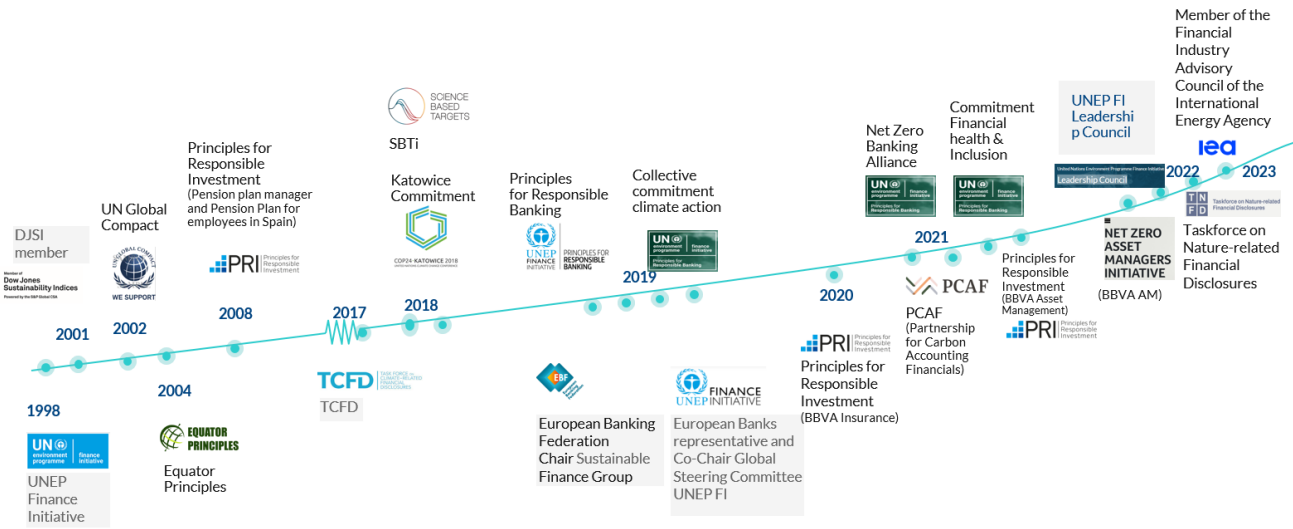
1998

UN environment programme finance initiative

UNEP Finance Initiative

2001

DJSI member

Member of Dow Jones Sustainability Indices Powered by the S&P Global CSA

2002

UN Global Compact

UN GLOBAL COMPACT WE SUPPORT

2004

EQUATOR PRINCIPLES

Equator Principles

2008

Principles for Responsible Investment (Pension plan manager and Pension Plan for employees in Spain)

PRI Principles for Responsible Investment

2017

TCFD TASK FORCE ON CLIMATE-RELATED FINANCIAL DISCLOSURES

TCFD

2018

SCIENCE BASED TARGETS

SBTi

Katowice Commitment

COP24 · KATOWICE 2018

Principles for Responsible Banking

UNEP FINANCE INITIATIVE PRINCIPLES FOR RESPONSIBLE BANKING

EBF

European Banking Federation Chair Sustainable Finance Group

2019

Collective commitment climate action

UN environment programme finance initiative Principles for Responsible Banking

UNEP FINANCE INITIATIVE

European Banks representative and Co-Chair Global Steering Committee UNEP FI

2020

PRI Principles for Responsible Investment

Principles for Responsible Investment (BBVA Insurance)

Net Zero Banking Alliance

UN environment programme finance initiative Principles for Responsible Banking

2021

PCAF

PCAF (Partnership for Carbon Accounting Financials)

Commitment Financial health & Inclusion

UN environment programme finance initiative Principles for Responsible Banking

Principles for Responsible Investment (BBVA Asset Management)

PRI Principles for Responsible Investment

UNEP FI Leadership Council

United Nations Environment Programme Finance Initiative Leadership Council

NET ZERO ASSET MANAGERS INITIATIVE

(BBVA AM)

2022

Member of the Financial Industry Advisory Council of the International Energy Agency

iea

2023

TNFD Taskforce on Nature-related Financial Disclosures

Taskforce on Nature-related Financial Disclosures